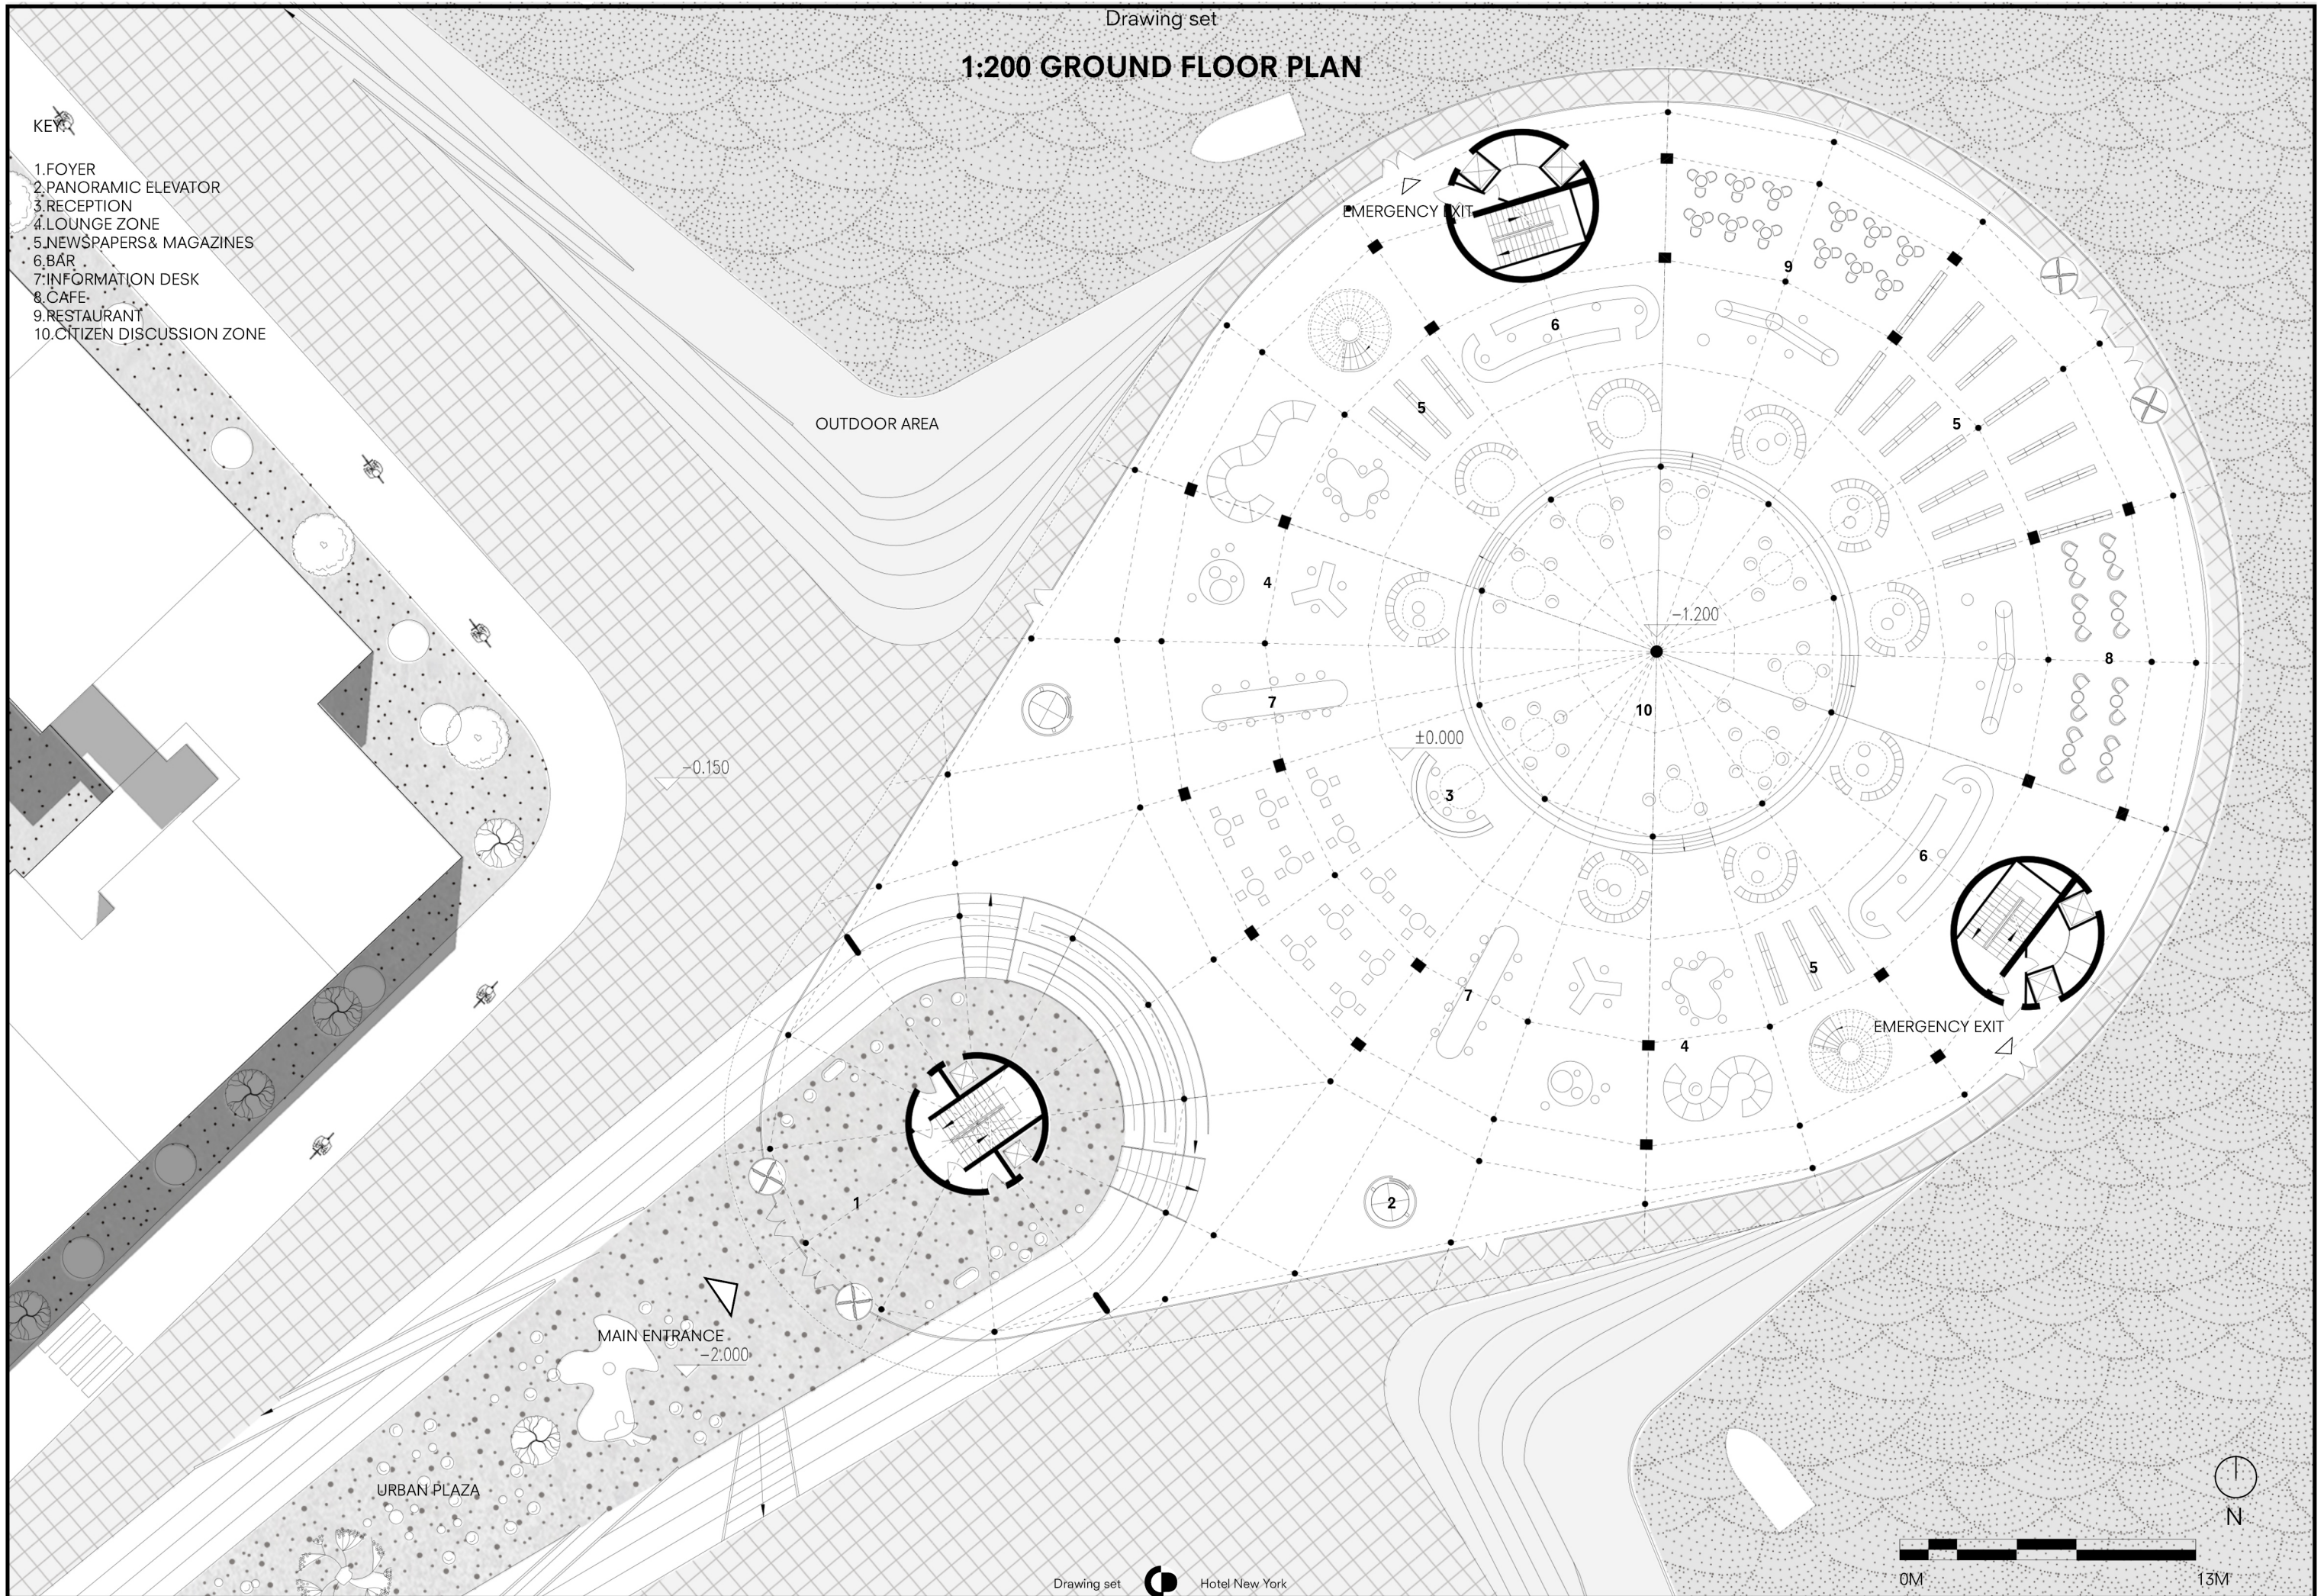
Drawing set

1:200 GROUND FLOOR PLAN

KEY:

1.FOYER
2.PANORAMIC ELEVATOR
3.RECEPTION
4.LOUNGE ZONE
5.NEWSPAPERS& MAGAZINES
6.BAR
7.INFORMATION DESK
8.CAFE
9.RESTAURANT
10.CITIZEN DISCUSSION ZONE

EMERGENCY EXIT

9

6

5

5

OUTDOOR AREA

4

−1.200

8

7

10

−0.150

±0.000

3

6

7

5

EMERGENCY EXIT

4

1

2

MAIN ENTRANCE

−2.000

URBAN PLAZA

N

0M

13M

Drawing set

Hotel New York